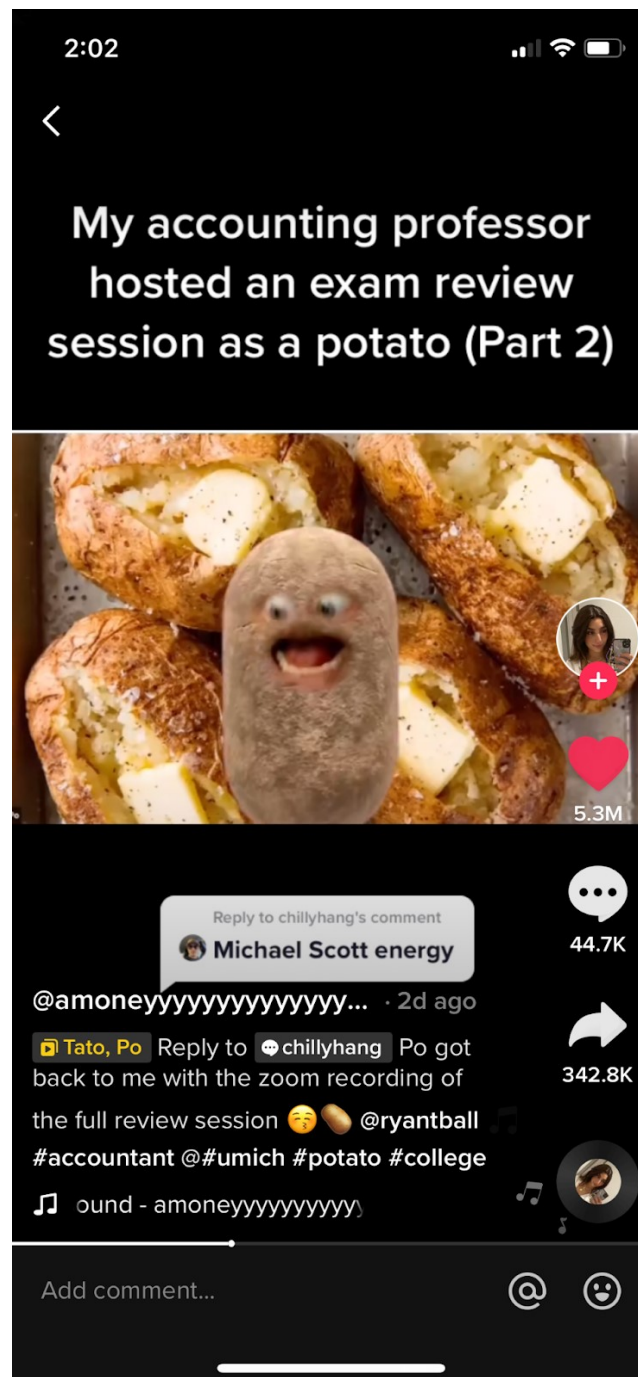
2:02

My accounting professor hosted an exam review session as a potato (Part 2)

5.3M

Reply to chillyhang's comment
Michael Scott energy

44.7K

@amoneyyyyyyyyyyyyy... · 2d ago

Tato, Po Reply to chillyhang Po got back to me with the zoom recording of the full review session 😚🥔 @ryantball #accountant @#umich #potato #college

342.8K

ound - amoneyyyyyyyyyyy

Add comment...